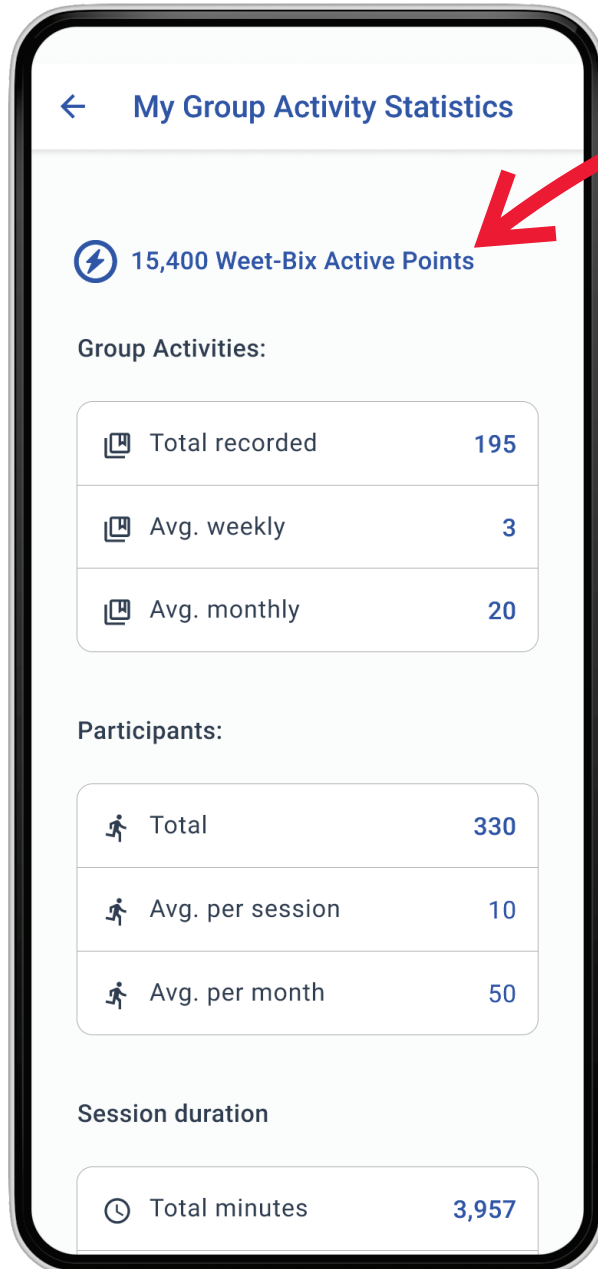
My Group Activity Statistics

15,400 Weet-Bix Active Points

Group Activities:

| | |
|---|---|
| Total recorded | 195 |
| Avg. weekly | 3 |
| Avg. monthly | 20 |

Participants:

| | |
|---|---|
| Total | 330 |
| Avg. per session | 10 |
| Avg. per month | 50 |

Session duration

| | |
|---|---|
| Total minutes | 3,957 |